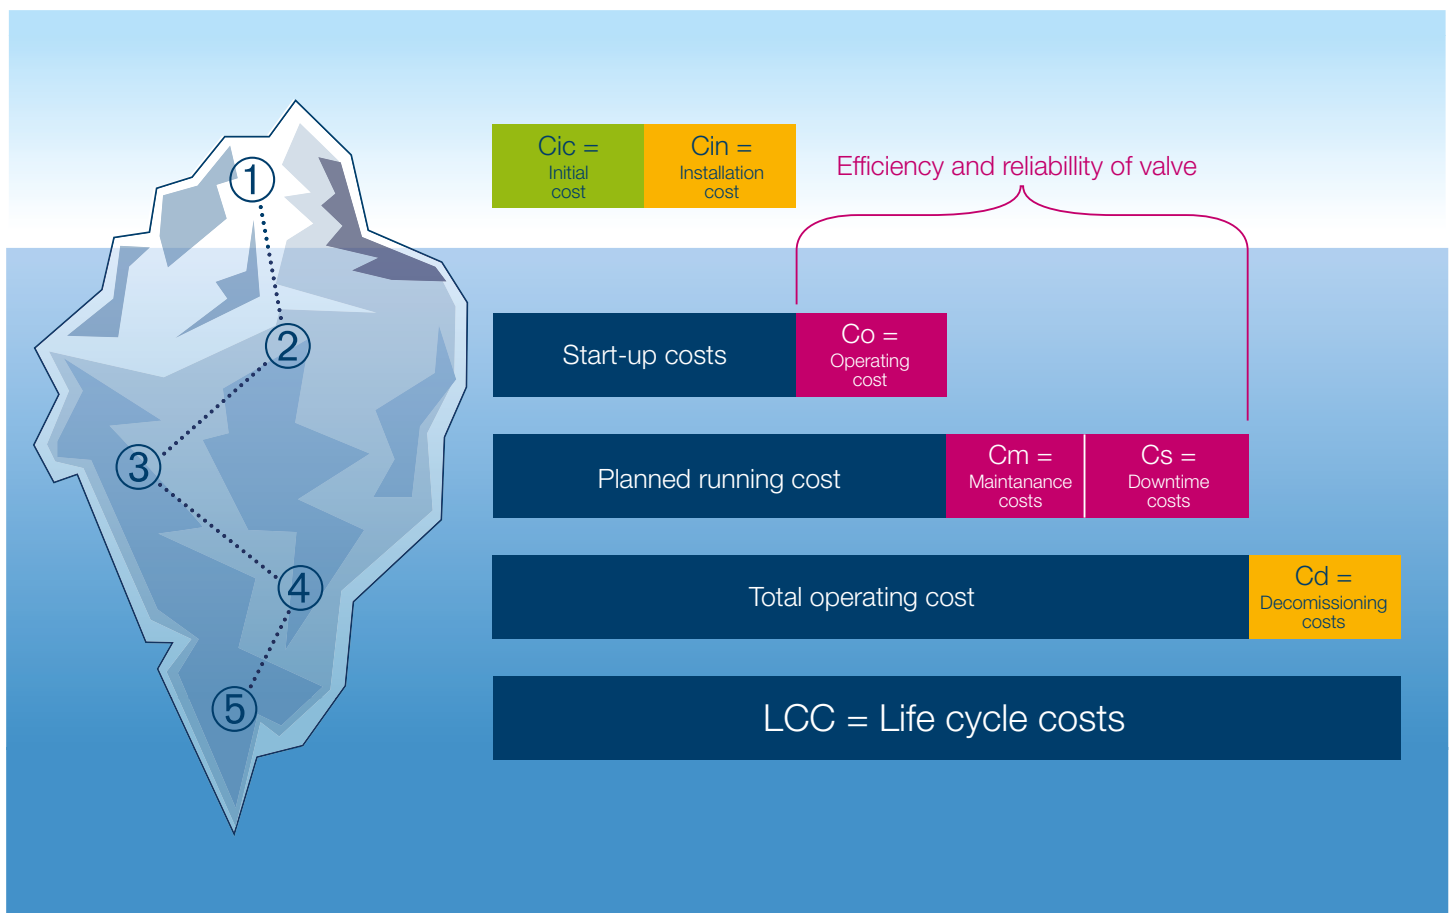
1
2
3
4
5

Cic = Initial cost

Cin = Installation cost

Efficiency and reliabillity of valve

Start-up costs

Co = Operating cost

Planned running cost

Cm = Maintanance costs

Cs = Downtime costs

Total operating cost

Cd = Decomissioning costs

LCC = Life cycle costs